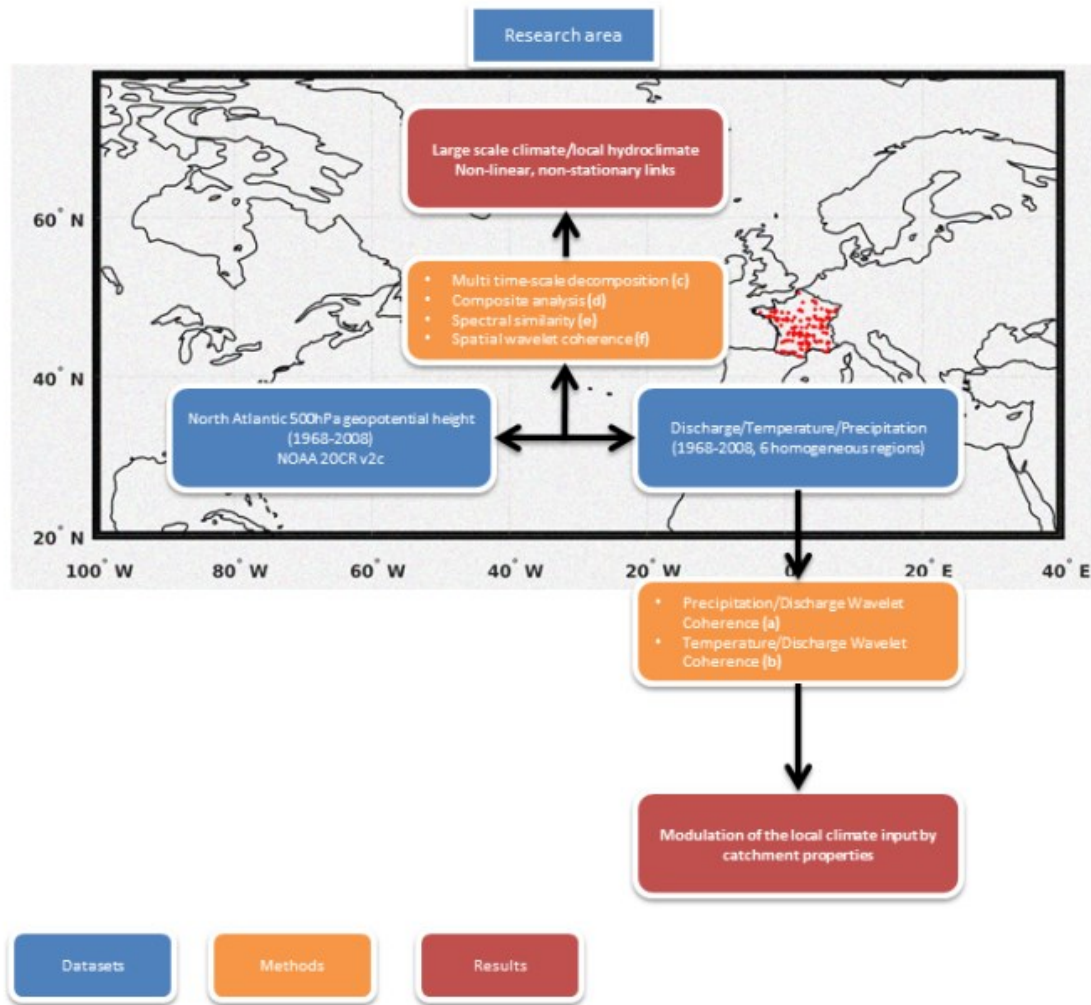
Research area

Large scale climate/local hydroclimate
Non-linear, non-stationary links

- Multi time-scale decomposition (c)
- Composite analysis (d)
- Spectral similarity (e)
- Spatial wavelet coherence (f)

North Atlantic 500hPa geopotential height
(1968-2008)
NOAA 20CR v2c

Discharge/Temperature/Precipitation
(1968-2008, 6 homogeneous regions)

60° N
40° N
20° N
100° W 80° W 60° W 40° W 20° W 0 20° E 40° E

- Precipitation/Discharge Wavelet Coherence (a)
- Temperature/Discharge Wavelet Coherence (b)

Modulation of the local climate input by catchment properties

Datasets
Methods
Results